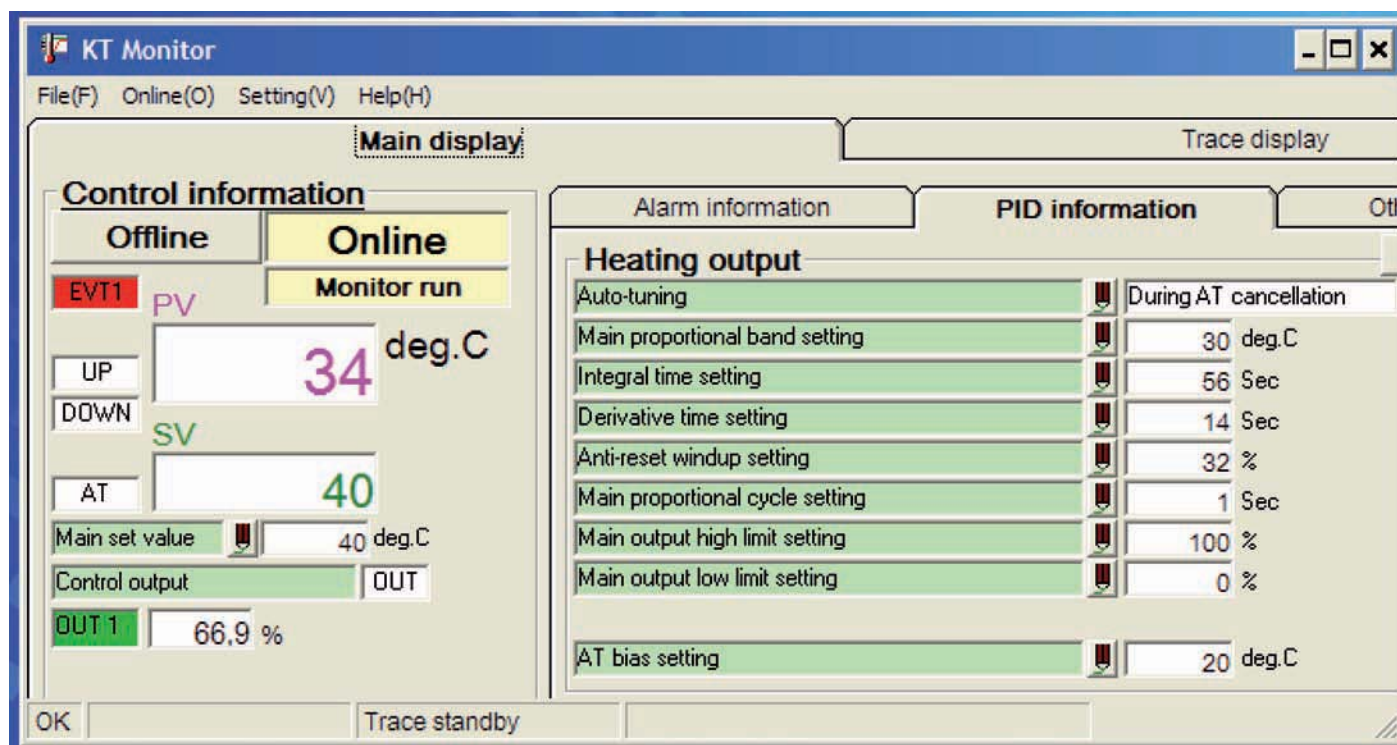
KT Monitor

File(F) Online(O) Setting(V) Help(H)

Main display

Trace display

Control information

Offline

Online

Monitor run

EVT1

PV

UP

34

deg.C

DOWN

SV

AT

40

Main set value

40 deg.C

Control output

OUT

OUT 1

66,9 %

Alarm information

PID information

Ot

Heating output

Auto-tuning

During AT cancellation

Main proportional band setting

30 deg.C

Integral time setting

56 Sec

Derivative time setting

14 Sec

Anti-reset windup setting

32 %

Main proportional cycle setting

1 Sec

Main output high limit setting

100 %

Main output low limit setting

0 %

AT bias setting

20 deg.C

OK

Trace standby